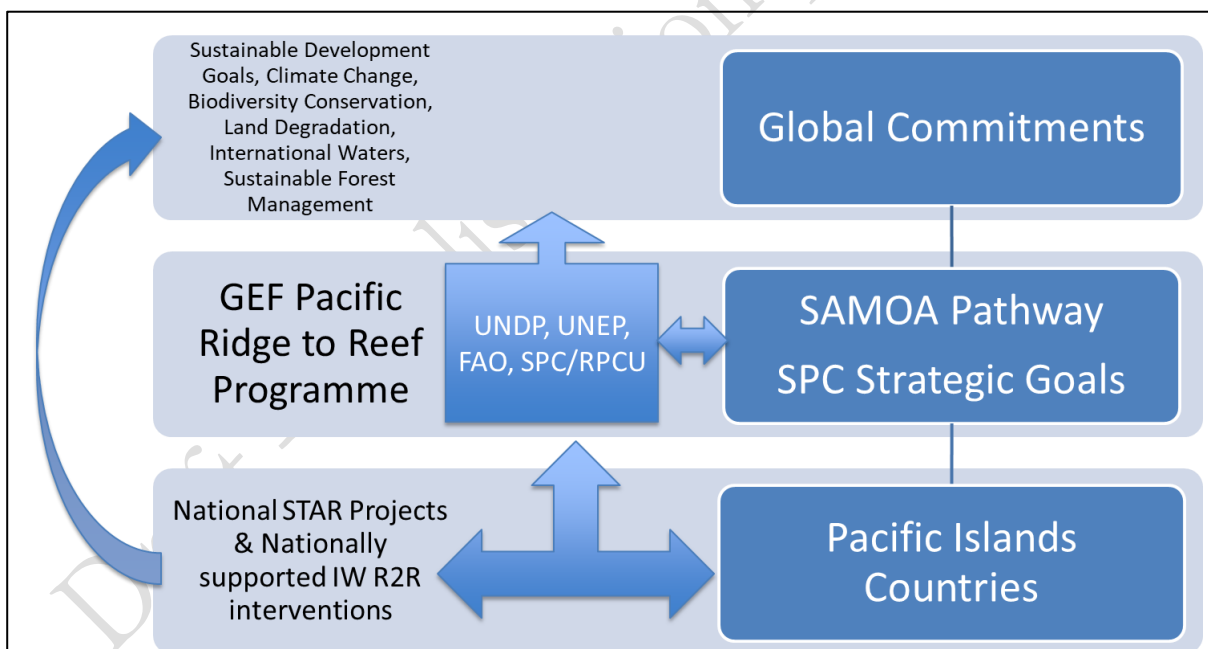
Sustainable Development Goals, Climate Change, Biodiversity Conservation, Land Degradation, International Waters, Sustainable Forest Management

Global Commitments

GEF Pacific Ridge to Reef Programme

UNDP, UNEP, FAO, SPC/RPCU

SAMOA Pathway
SPC Strategic Goals

National STAR Projects & Nationally supported IW R2R interventions

Pacific Islands Countries